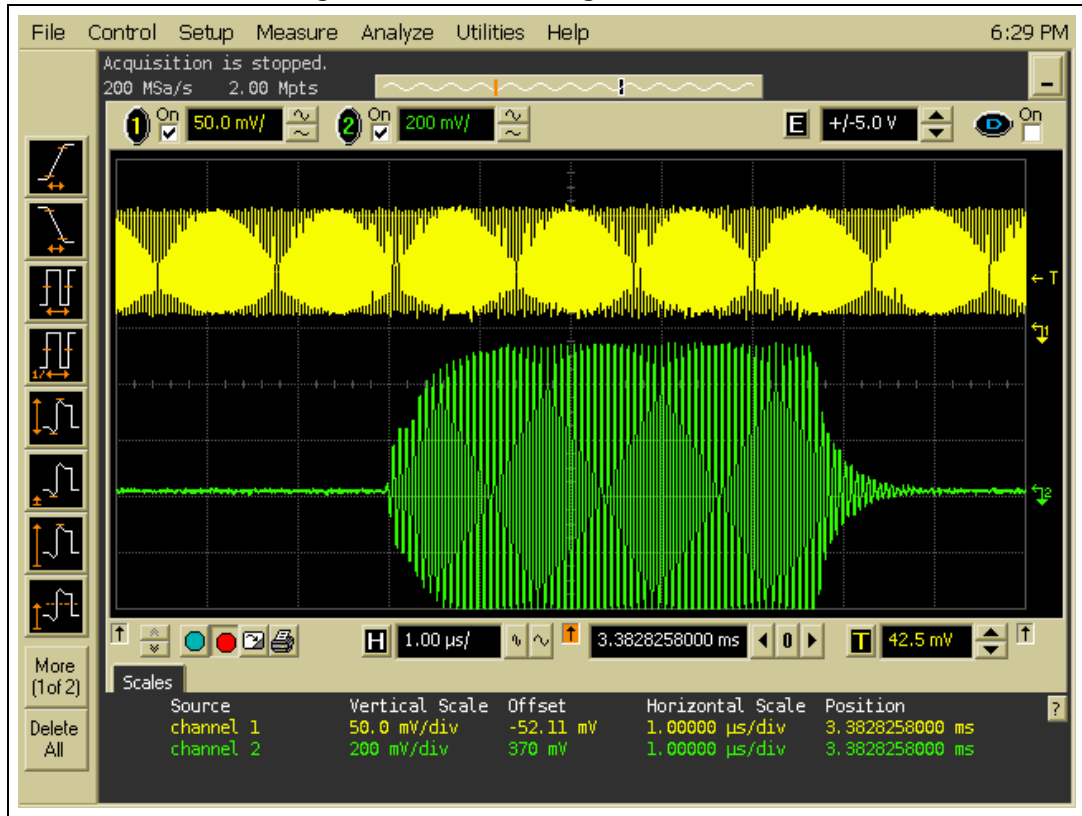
File Control Setup Measure Analyze Utilities Help 6:29 PM

Acquisition is stopped.
200 MSa/s 2.00 Mpts

1 On 50.0 mV/ 2 On 200 mV/ E +/-5.0 V On

T
1
2

More (1 of 2)

Delete All

H 1.00 µs/ 3.3828258000 ms 0 T 42.5 mV

Scales

| Source | Vertical Scale | Offset | Horizontal Scale | Position |
|---|---|---|---|---|
| channel 1 | 50.0 mV/div | -52.11 mV | 1.00000 µs/div | 3.3828258000 ms |
| channel 2 | 200 mV/div | 370 mV | 1.00000 µs/div | 3.3828258000 ms |

?